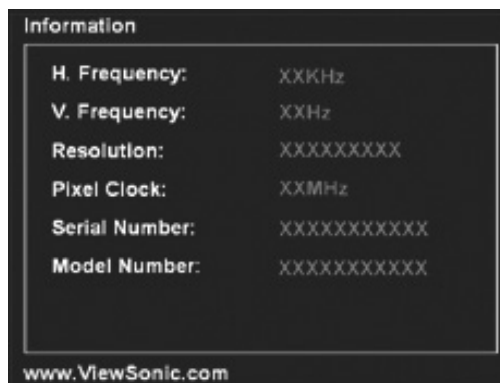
Information

| | |
|---|---|
| H. Frequency: | XXKHz |
| V. Frequency: | XXHz |
| Resolution: | XXXXXXXXX |
| Pixel Clock: | XXMHz |
| Serial Number: | XXXXXXXXXXX |
| Model Number: | XXXXXXXXXXX |

www.ViewSonic.com